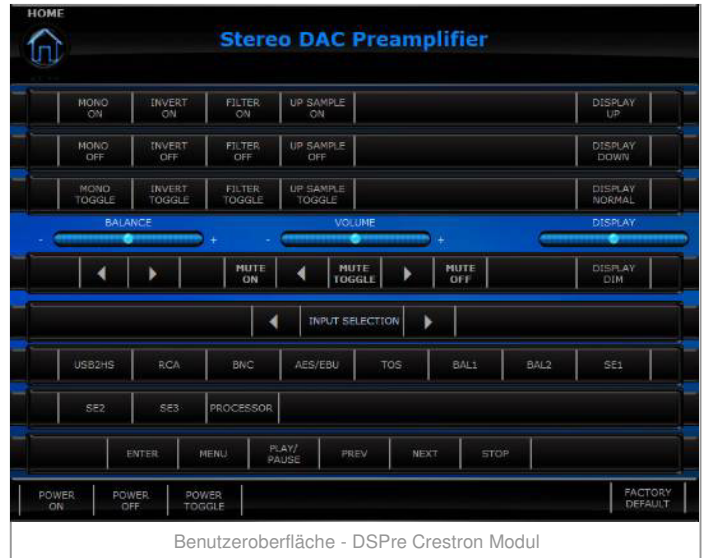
HOME

Stereo DAC Preamplifier

MONO ON | INVERT ON | FILTER ON | UP SAMPLE ON | DISPLAY UP

MONO OFF | INVERT OFF | FILTER OFF | UP SAMPLE OFF | DISPLAY DOWN

MONO TOGGLE | INVERT TOGGLE | FILTER TOGGLE | UP SAMPLE TOGGLE | DISPLAY NORMAL

BALANCE
- +
VOLUME
- +
DISPLAY

MUTE ON | MUTE TOGGLE | MUTE OFF | DISPLAY DIM

INPUT SELECTION

USB2HS | RCA | BNC | AES/EBU | TOS | BAL1 | BAL2 | SE1

SE2 | SE3 | PROCESSOR

ENTER | MENU | PLAY/ PAUSE | PREV | NEXT | STOP

POWER ON | POWER OFF | POWER TOGGLE | FACTORY DEFAULT

Benutzeroberfläche - DSPre Crestron Modul